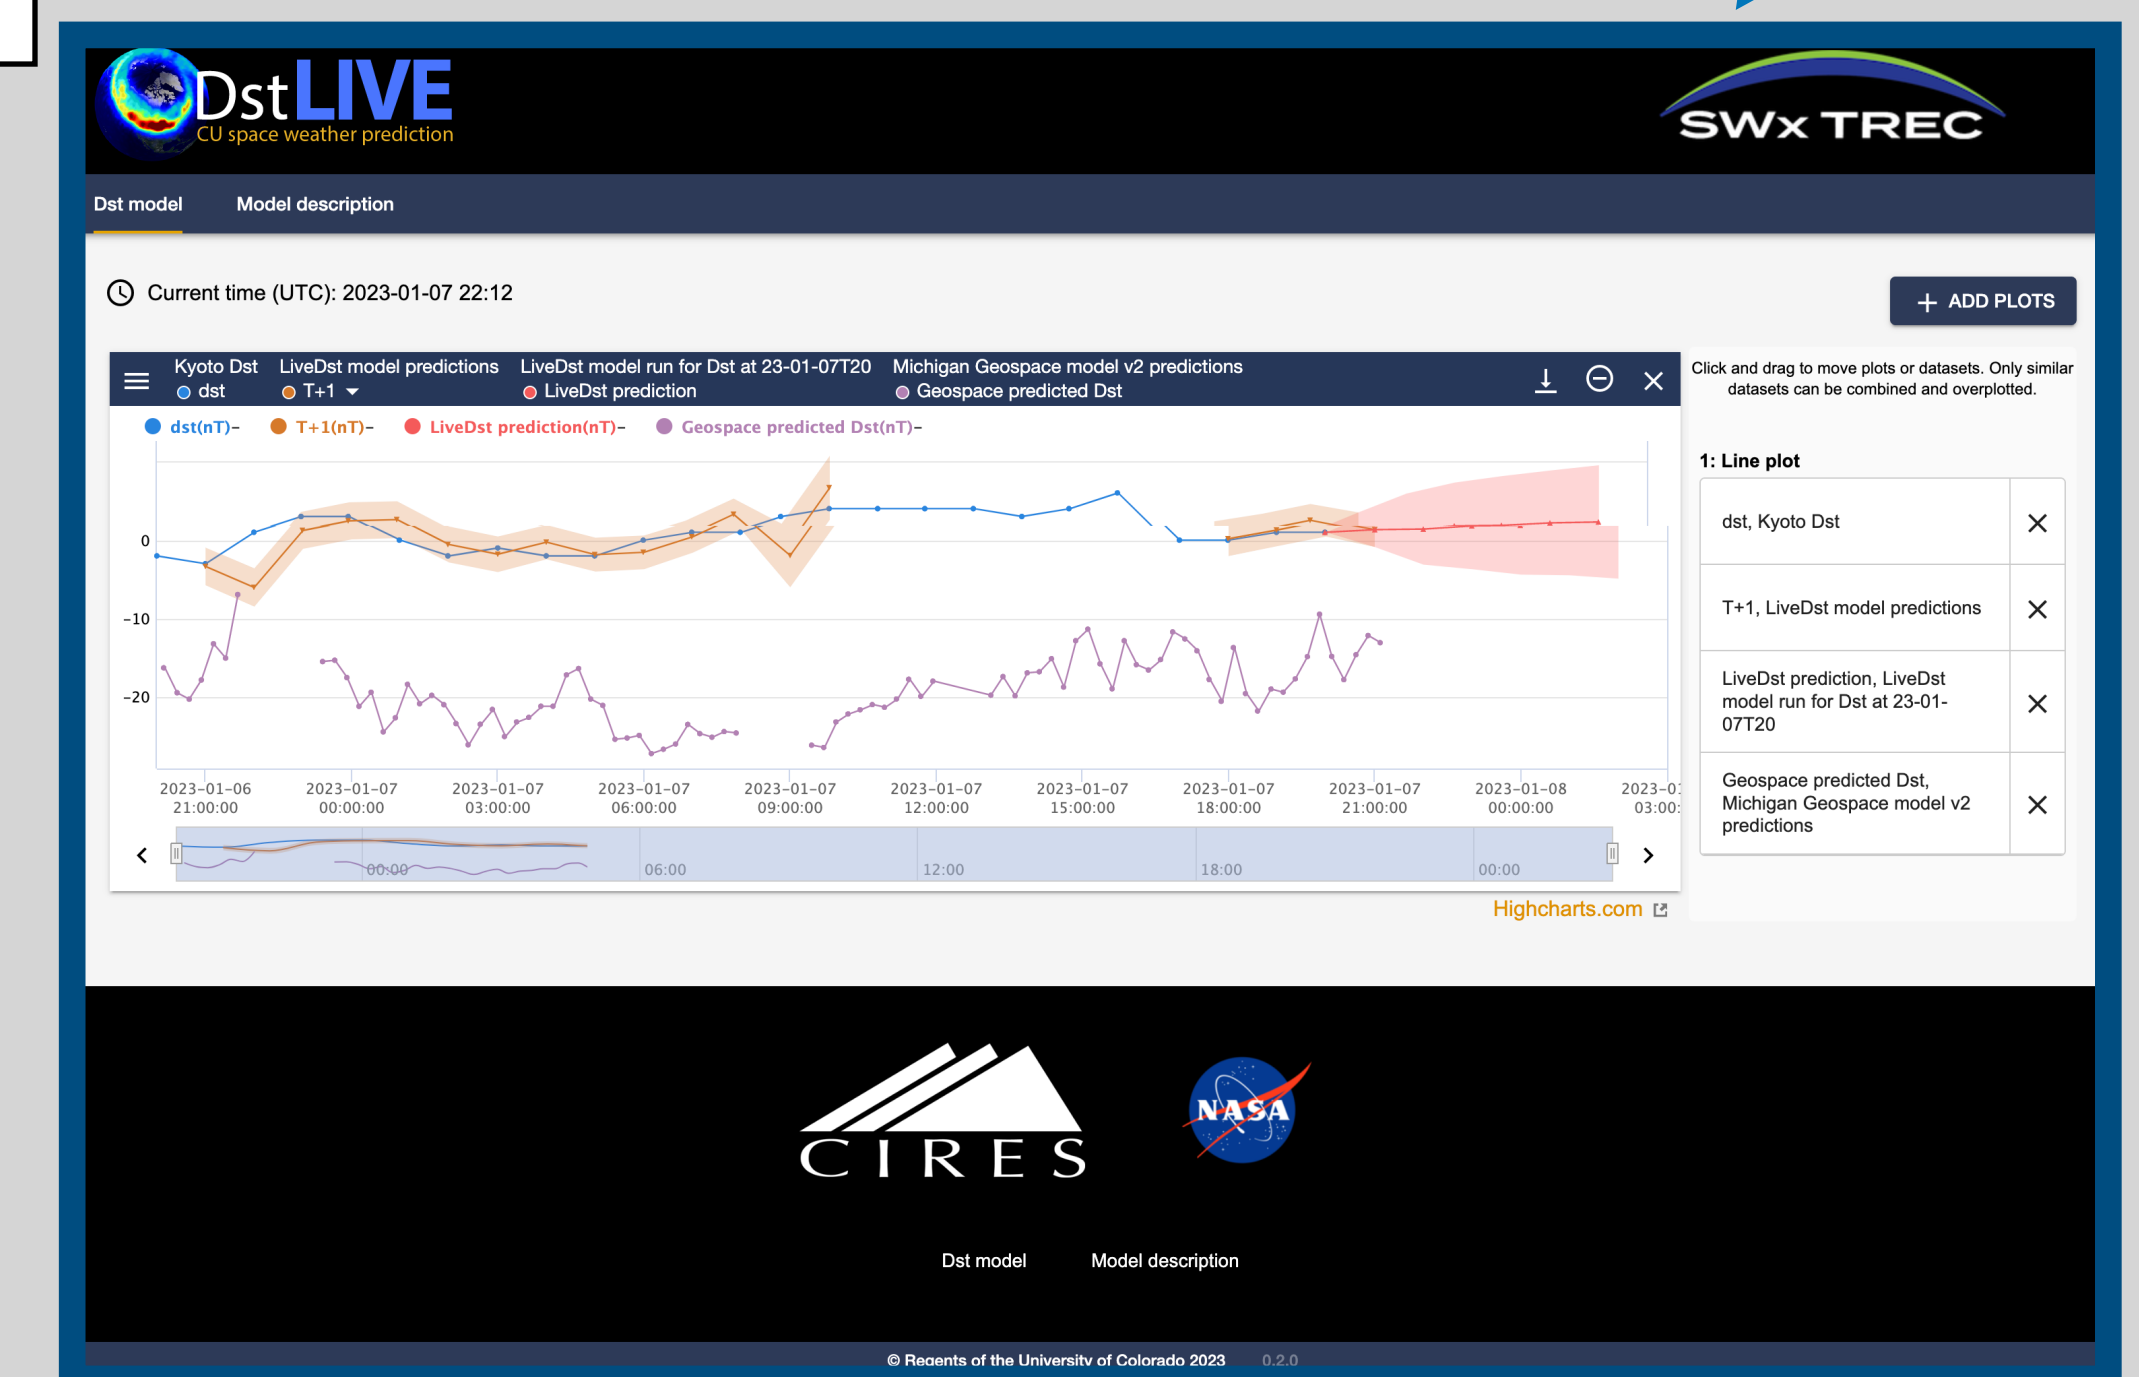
DstLIVE
CU space weather prediction

SWx TREC

Dst model Model description

Current time (UTC): 2023-01-07 22:12

ADD PLOTS

Kyoto Dst
dst

LiveDst model predictions
T+1

LiveDst model run for Dst at 23-01-07T20
LiveDst prediction

Michigan Geospace model v2 predictions
Geospace predicted Dst

dst(nT)– T+1(nT)– LiveDst prediction(nT)– Geospace predicted Dst(nT)–

0
−10
−20

2023-01-06 21:00:00
2023-01-07 00:00:00
2023-01-07 03:00:00
2023-01-07 06:00:00
2023-01-07 09:00:00
2023-01-07 12:00:00
2023-01-07 15:00:00
2023-01-07 18:00:00
2023-01-07 21:00:00
2023-01-08 00:00:00
2023-01 03:00

00:00 06:00 12:00 18:00 00:00

Highcharts.com

Click and drag to move plots or datasets. Only similar datasets can be combined and overplotted.

1: Line plot

dst, Kyoto Dst

T+1, LiveDst model predictions

LiveDst prediction, LiveDst model run for Dst at 23-01-07T20

Geospace predicted Dst, Michigan Geospace model v2 predictions

CIRES

NASA

Dst model Model description

© Regents of the University of Colorado 2023 0.2.0